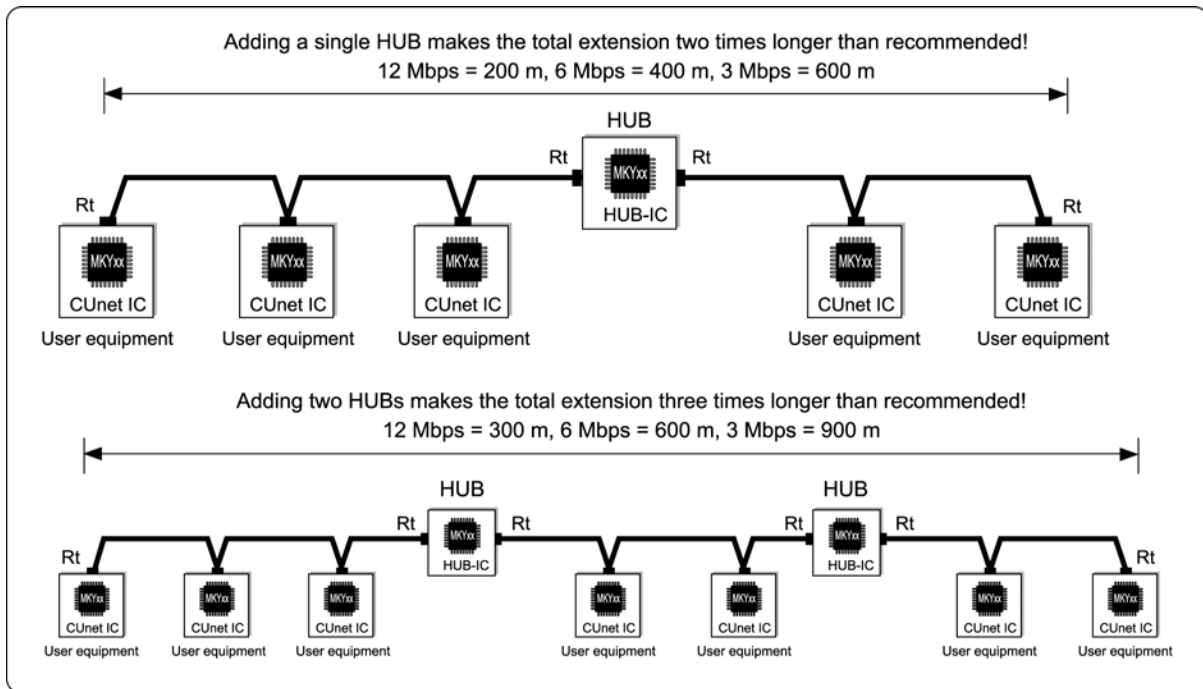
Adding a single HUB makes the total extension two times longer than recommended!
12 Mbps = 200 m, 6 Mbps = 400 m, 3 Mbps = 600 m

HUB
Rt
Rt
MKYxx
HUB-IC
Rt
Rt

MKYxx
CUnet IC
User equipment

MKYxx
CUnet IC
User equipment

MKYxx
CUnet IC
User equipment

MKYxx
CUnet IC
User equipment

MKYxx
CUnet IC
User equipment

Adding two HUBs makes the total extension three times longer than recommended!
12 Mbps = 300 m, 6 Mbps = 600 m, 3 Mbps = 900 m

HUB
Rt
Rt
MKYxx
HUB-IC

HUB
Rt
Rt
MKYxx
HUB-IC

Rt
Rt

MKYxx
CUnet IC
User equipment

MKYxx
CUnet IC
User equipment

MKYxx
CUnet IC
User equipment

MKYxx
CUnet IC
User equipment

MKYxx
CUnet IC
User equipment

MKYxx
CUnet IC
User equipment

MKYxx
CUnet IC
User equipment